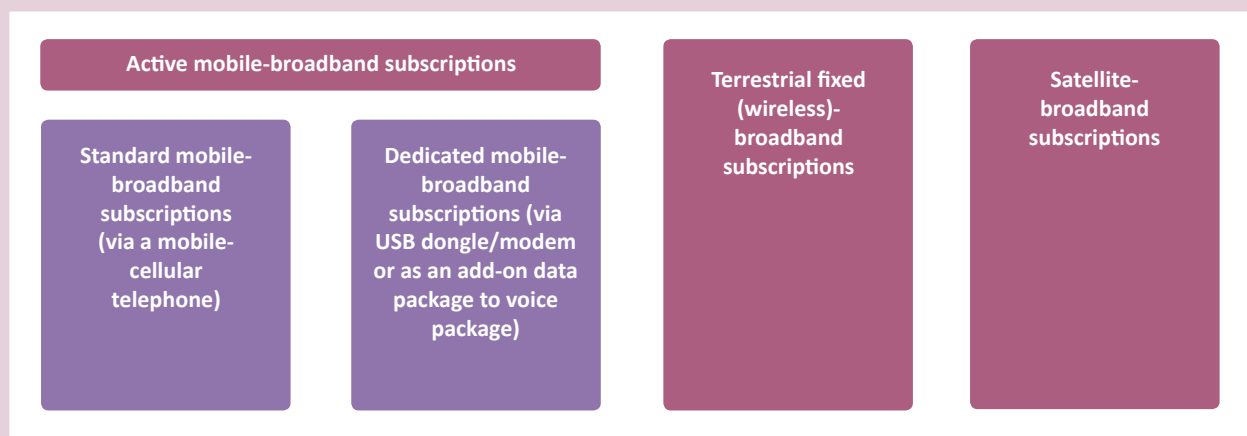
Active mobile-broadband subscriptions

Standard mobile-broadband subscriptions (via a mobile-cellular telephone)

Dedicated mobile-broadband subscriptions (via USB dongle/modem or as an add-on data package to voice package)

Terrestrial fixed (wireless)-broadband subscriptions

Satellite-broadband subscriptions